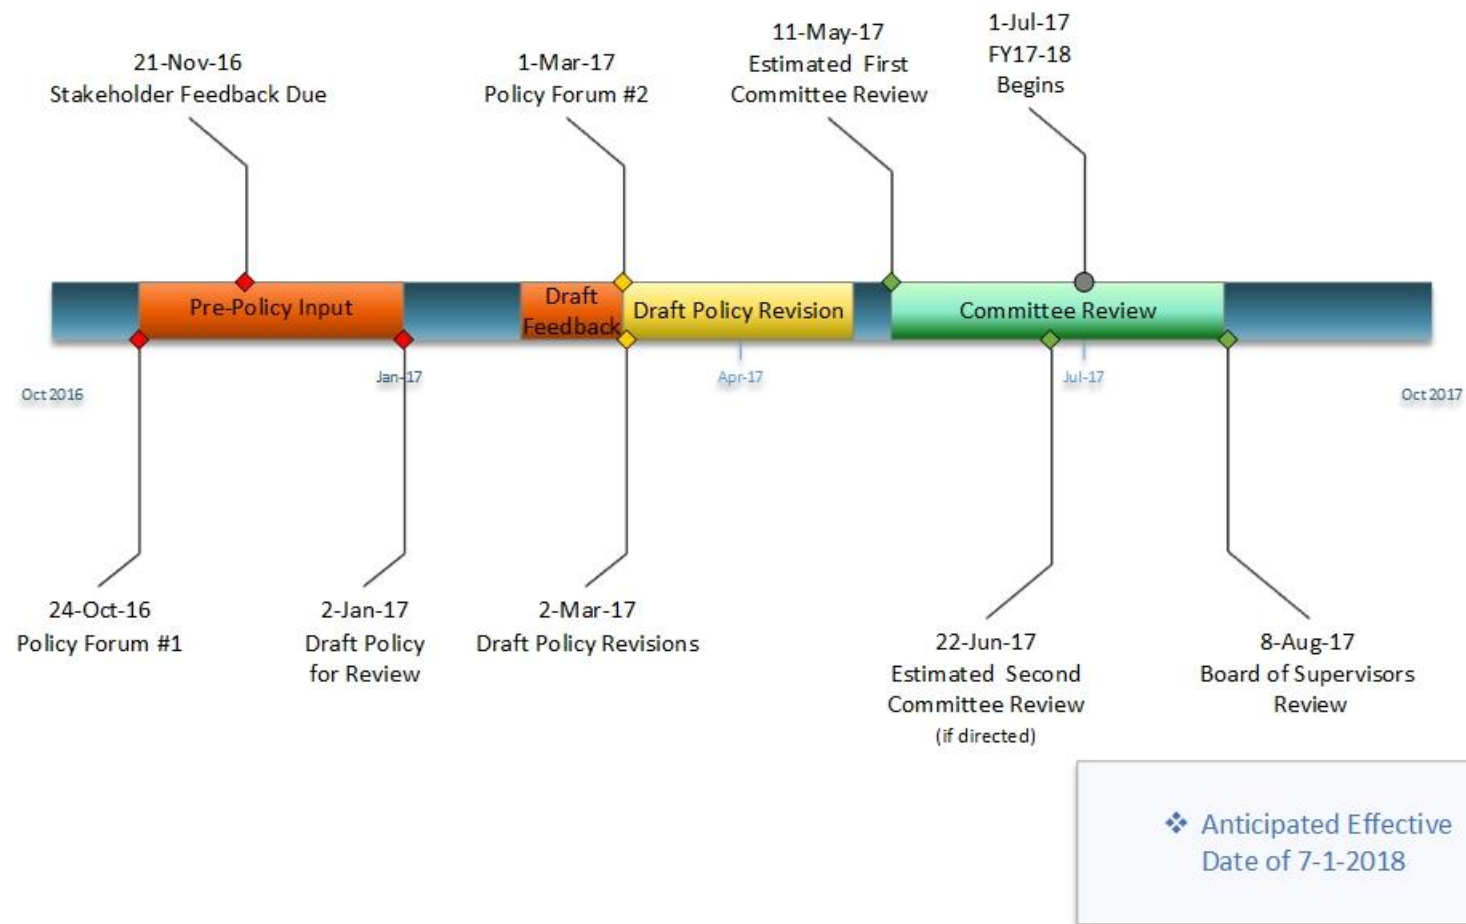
21-Nov-16
Stakeholder Feedback Due

1-Mar-17
Policy Forum #2

11-May-17
Estimated First
Committee Review

1-Jul-17
FY17-18
Begins

Pre-Policy Input

Draft Feedback

Draft Policy Revision

Committee Review

Oct 2016

Jan-17

Apr-17

Jul-17

Oct 2017

24-Oct-16
Policy Forum #1

2-Jan-17
Draft Policy
for Review

2-Mar-17
Draft Policy Revisions

22-Jun-17
Estimated Second
Committee Review
(if directed)

8-Aug-17
Board of Supervisors
Review

❖ Anticipated Effective Date of 7-1-2018